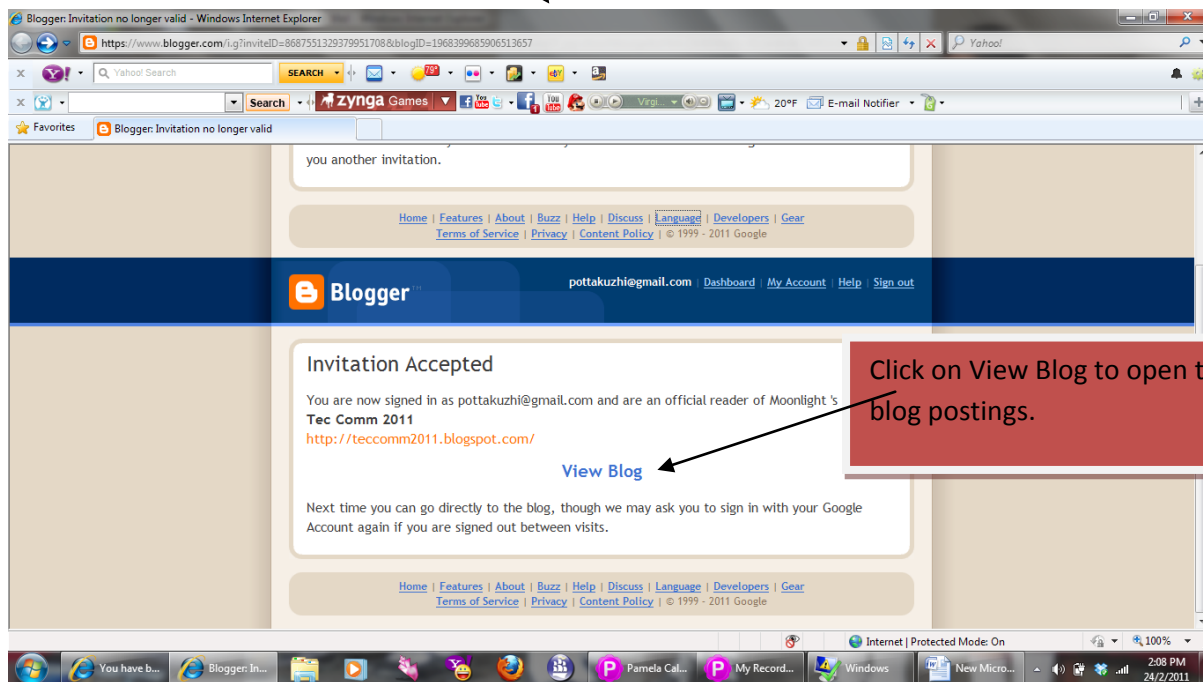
Blogger: Invitation no longer valid - Windows Internet Explorer

https://www.blogger.com/i.g?inviteID=8687551329379951708&blogID=1968399685906513657

Yahoo!

Yahoo! Search

SEARCH

79°

Search

zynga Games

Virgi...

20°F

E-mail Notifier

Favorites

Blogger: Invitation no longer valid

you another invitation.

Home | Features | About | Buzz | Help | Discuss | Language | Developers | Gear
Terms of Service | Privacy | Content Policy | © 1999 - 2011 Google

Blogger

pottakuzhi@gmail.com | Dashboard | My Account | Help | Sign out

Invitation Accepted

You are now signed in as pottakuzhi@gmail.com and are an official reader of Moonlight 's Tec Comm 2011
http://teccomm2011.blogspot.com/

View Blog

Next time you can go directly to the blog, though we may ask you to sign in with your Google Account again if you are signed out between visits.

Click on View Blog to open t blog postings.

Home | Features | About | Buzz | Help | Discuss | Language | Developers | Gear
Terms of Service | Privacy | Content Policy | © 1999 - 2011 Google

Internet | Protected Mode: On

100%

You have b...

Blogger: In...

Pamela Cal...

My Record...

Windows

New Micro...

2:08 PM
24/2/2011